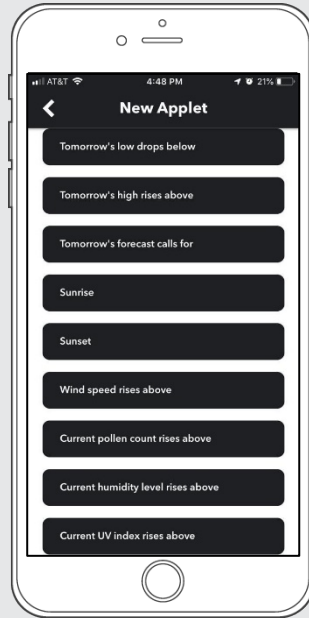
AT&T
4:48 PM
21%
New Applet
Tomorrow's low drops below
Tomorrow's high rises above
Tomorrow's forecast calls for
Sunrise
Sunset
Wind speed rises above
Current pollen count rises above
Current humidity level rises above
Current UV index rises above